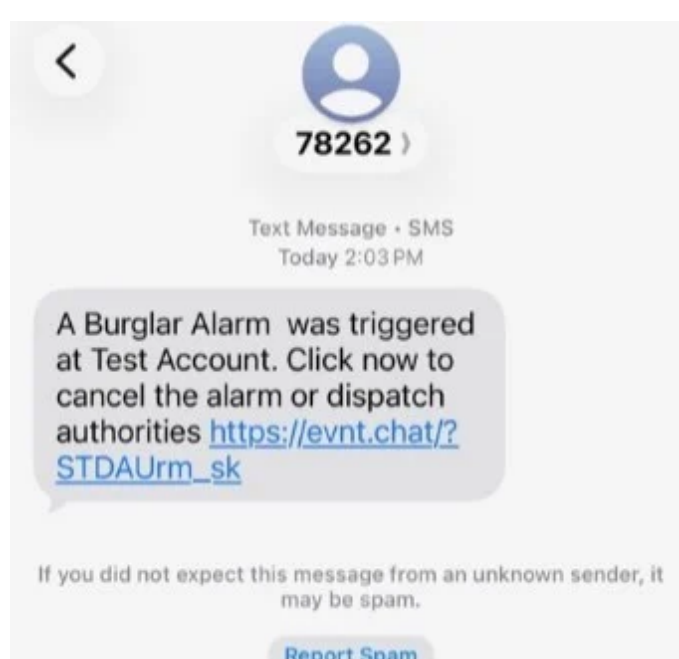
78262 ›

Text Message • SMS
Today 2:03 PM

A Burglar Alarm was triggered at Test Account. Click now to cancel the alarm or dispatch authorities https://evnt.chat/?STDAUrm_sk

If you did not expect this message from an unknown sender, it may be spam.

Report Spam